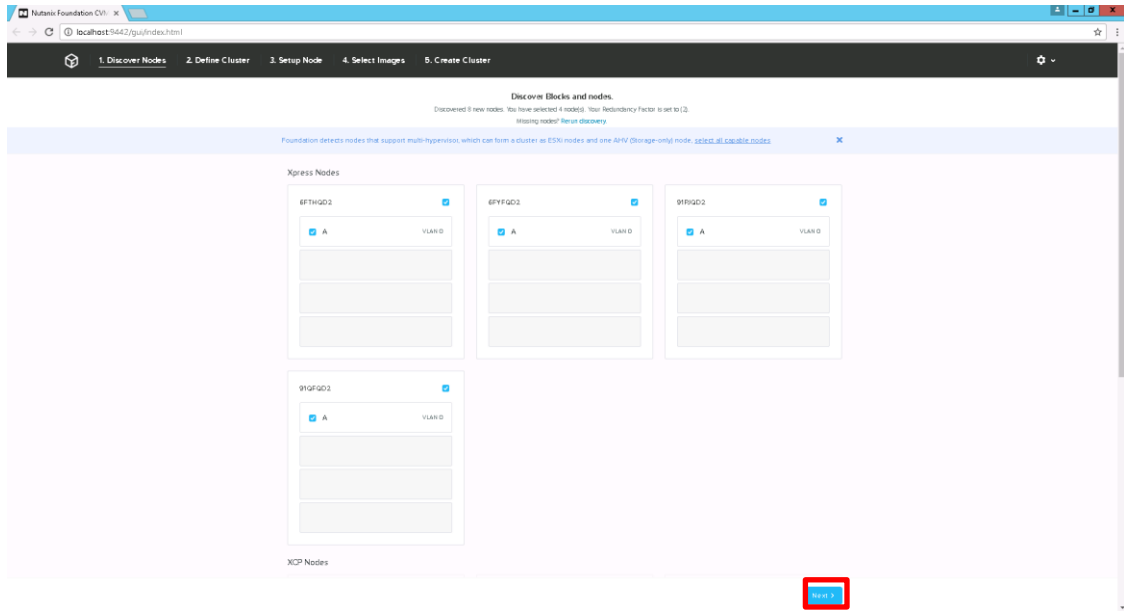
Nutanix Foundation CVI ×

localhost:9442/gui/index.html

1. Discover Nodes 2. Define Cluster 3. Setup Node 4. Select Images 5. Create Cluster

Discover Blocks and nodes.

Discovered 8 new nodes. You have selected 4 node(s). Your Redundancy Factor is set to (2).

Missing nodes? Rerun discovery

Foundation detects nodes that support multi-hypervisor, which can form a cluster as ESXi nodes and one AHV (Storage-only) node. select all capable nodes ×

Xpress Nodes

6FTHQD2

A VLAN 0

6FYFQD2

A VLAN 0

91FBQD2

A VLAN 0

91QFQD2

A VLAN 0

XCP Nodes

Next >